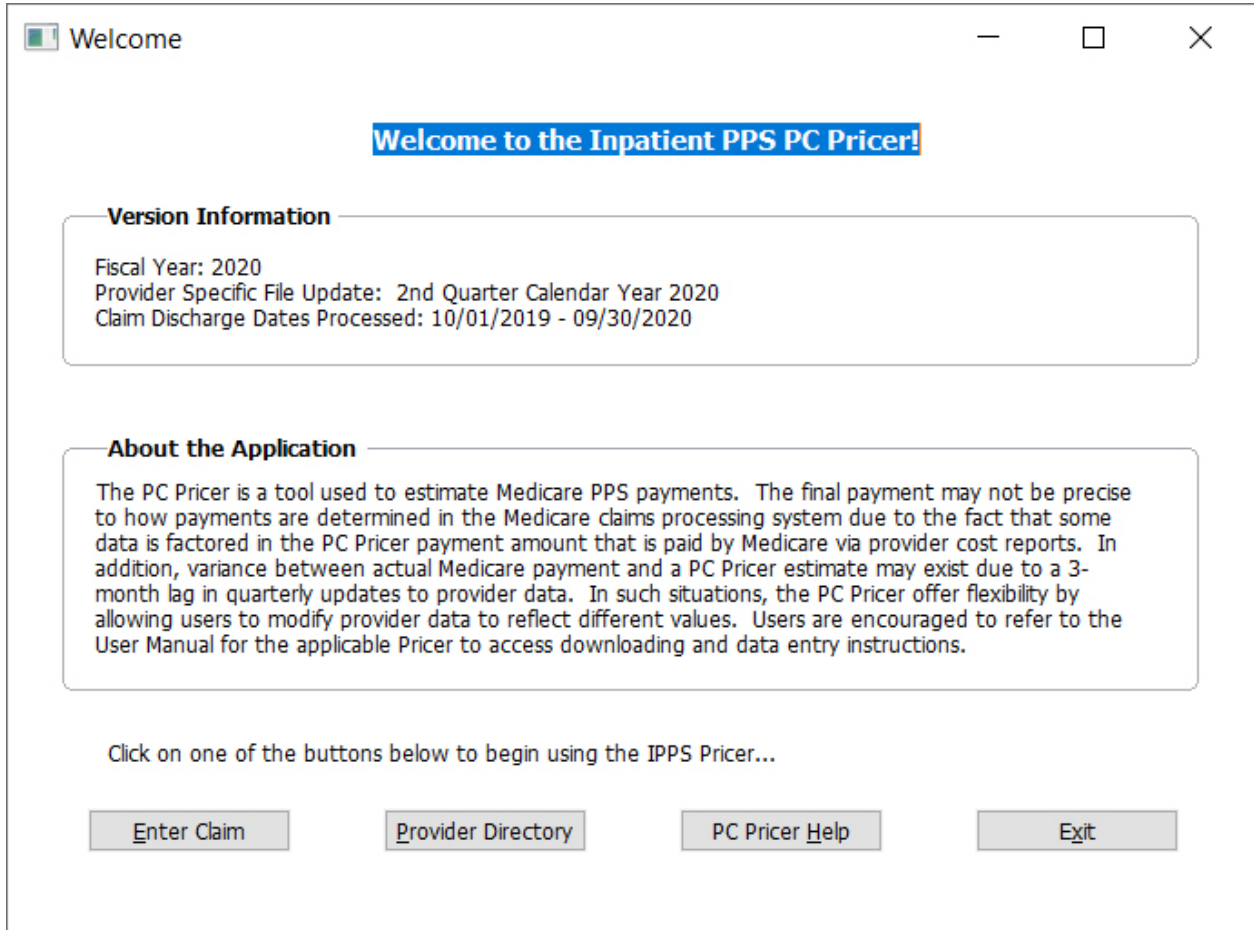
Welcome

Welcome to the Inpatient PPS PC Pricer!

Version Information

Fiscal Year: 2020
Provider Specific File Update: 2nd Quarter Calendar Year 2020
Claim Discharge Dates Processed: 10/01/2019 - 09/30/2020

About the Application

The PC Pricer is a tool used to estimate Medicare PPS payments. The final payment may not be precise to how payments are determined in the Medicare claims processing system due to the fact that some data is factored in the PC Pricer payment amount that is paid by Medicare via provider cost reports. In addition, variance between actual Medicare payment and a PC Pricer estimate may exist due to a 3-month lag in quarterly updates to provider data. In such situations, the PC Pricer offer flexibility by allowing users to modify provider data to reflect different values. Users are encouraged to refer to the User Manual for the applicable Pricer to access downloading and data entry instructions.

Click on one of the buttons below to begin using the IPPS Pricer...

Enter Claim

Provider Directory

PC Pricer Help

Exit